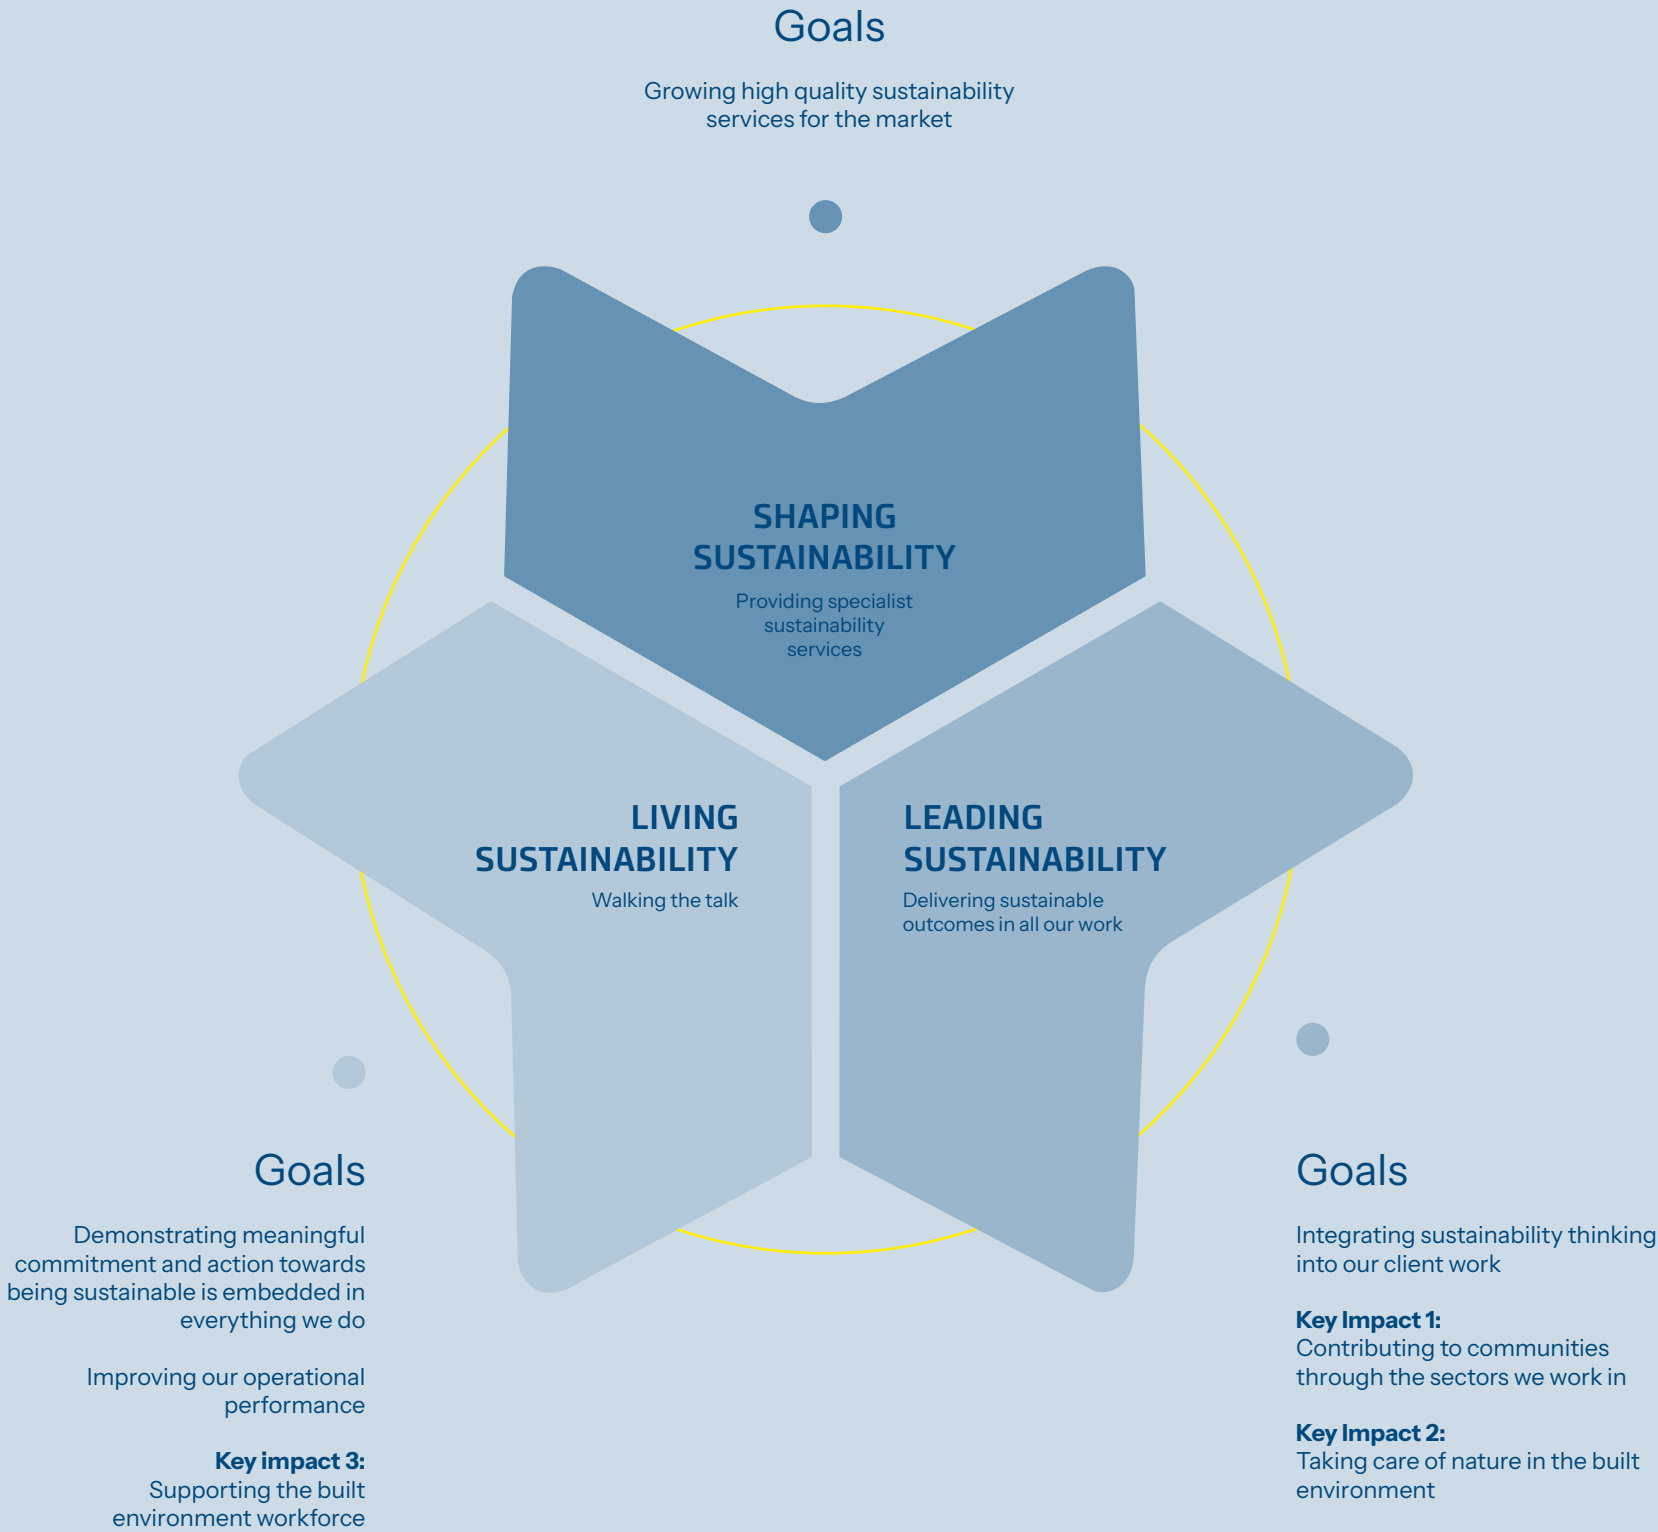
Goals

Growing high quality sustainability services for the market

SHAPING SUSTAINABILITY

Providing specialist sustainability services

LIVING SUSTAINABILITY

Walking the talk

LEADING SUSTAINABILITY

Delivering sustainable outcomes in all our work

Goals

Demonstrating meaningful commitment and action towards being sustainable is embedded in everything we do

Improving our operational performance

**Key impact 3:**
Supporting the built environment workforce

Goals

Integrating sustainability thinking into our client work

**Key Impact 1:**
Contributing to communities through the sectors we work in

**Key Impact 2:**
Taking care of nature in the built environment